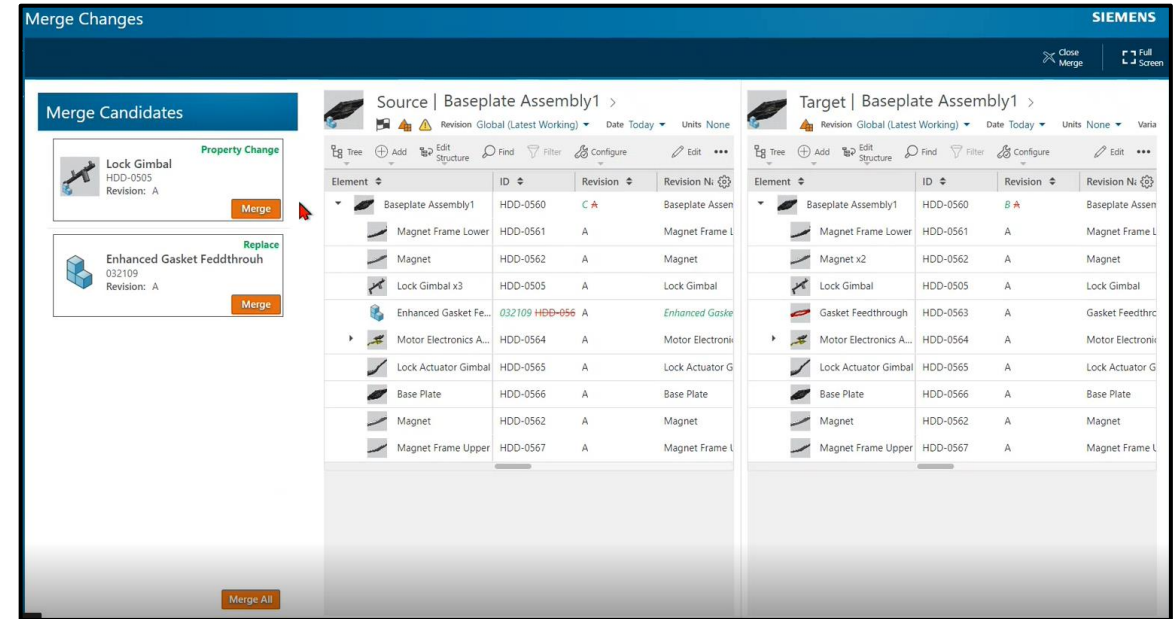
Merge Changes

SIEMENS

Close Merge

Full Screen

Merge Candidates

Property Change
Lock Gimbal
HDD-0505
Revision: A
Merge

Replace
Enhanced Gasket Feddthrouh
032109
Revision: A
Merge

Merge All

Source | Baseplate Assembly1 >
Revision Global (Latest Working) Date Today Units None

Tree Add Edit Structure Find Filter Configure Edit •••

| Element | ID | Revision | Revision Na |
|---|---|---|---|
| Baseplate Assembly1 | HDD-0560 | C A | Baseplate Assen |
| Magnet Frame Lower | HDD-0561 | A | Magnet Frame L |
| Magnet | HDD-0562 | A | Magnet |
| Lock Gimbal x3 | HDD-0505 | A | Lock Gimbal |
| Enhanced Gasket Fe... | 032109 HDD-056 | A | Enhanced Gaske |
| Motor Electronics A... | HDD-0564 | A | Motor Electroni |
| Lock Actuator Gimbal | HDD-0565 | A | Lock Actuator G |
| Base Plate | HDD-0566 | A | Base Plate |
| Magnet | HDD-0562 | A | Magnet |
| Magnet Frame Upper | HDD-0567 | A | Magnet Frame U |

Target | Baseplate Assembly1 >
Revision Global (Latest Working) Date Today Units None Varia

Tree Add Edit Structure Find Filter Configure Edit •••

| Element | ID | Revision | Revision Na |
|---|---|---|---|
| Baseplate Assembly1 | HDD-0560 | B A | Baseplate Assen |
| Magnet Frame Lower | HDD-0561 | A | Magnet Frame L |
| Magnet x2 | HDD-0562 | A | Magnet |
| Lock Gimbal | HDD-0505 | A | Lock Gimbal |
| Gasket Feedthrough | HDD-0563 | A | Gasket Feedthro |
| Motor Electronics A... | HDD-0564 | A | Motor Electroni |
| Lock Actuator Gimbal | HDD-0565 | A | Lock Actuator G |
| Base Plate | HDD-0566 | A | Base Plate |
| Magnet | HDD-0562 | A | Magnet |
| Magnet Frame Upper | HDD-0567 | A | Magnet Frame U |